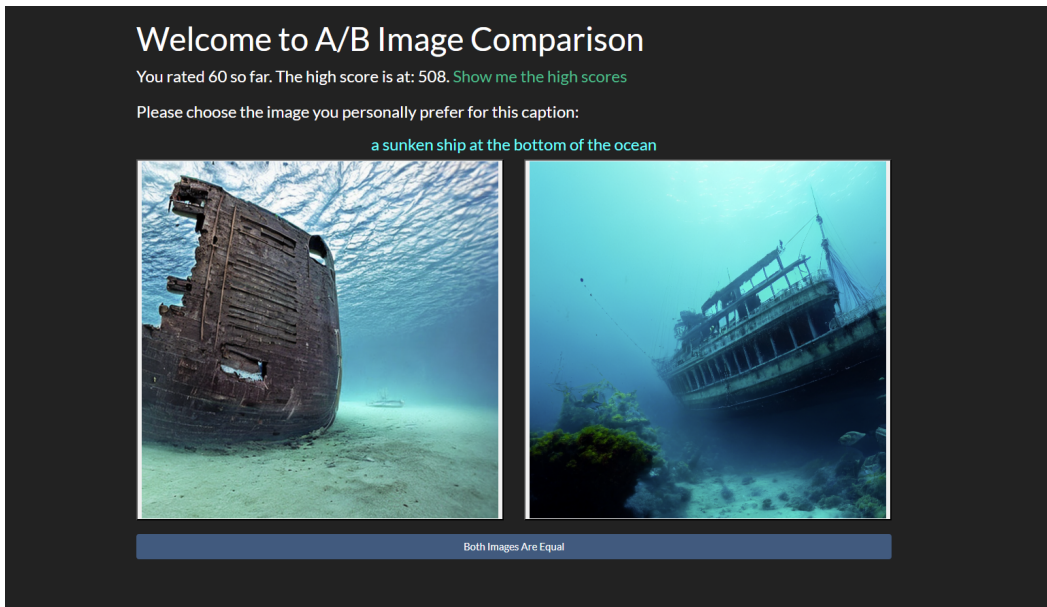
Welcome to A/B Image Comparison

You rated 60 so far. The high score is at: 508. Show me the high scores

Please choose the image you personally prefer for this caption:

a sunken ship at the bottom of the ocean

Both Images Are Equal